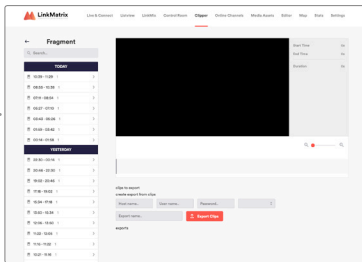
LinkMatrix
Live & Connect
Liveview
LinkMix
Control Room
Clipper
Online Channels
Media Assets
Editor
Map
Stats
Settings

←
Fragment
Search...
TODAY
15:30 - 11:28
08:35 - 10:36
07:10 - 08:34
06:27 - 07:10
05:48 - 06:26
03:50 - 05:42
01:14 - 01:16
YESTERDAY
20:51 - 00:14
20:48 - 20:50
19:02 - 20:46
17:18 - 18:53
15:34 - 17:16
13:50 - 15:34
12:06 - 13:49
11:28 - 12:03
11:15 - 11:22
10:21 - 11:15

Start Time
0s
End Time
0s
Duration
0s

clips to export
create export from clips
Start name...
User name...
Password...
Export name...
Export Clips
exports